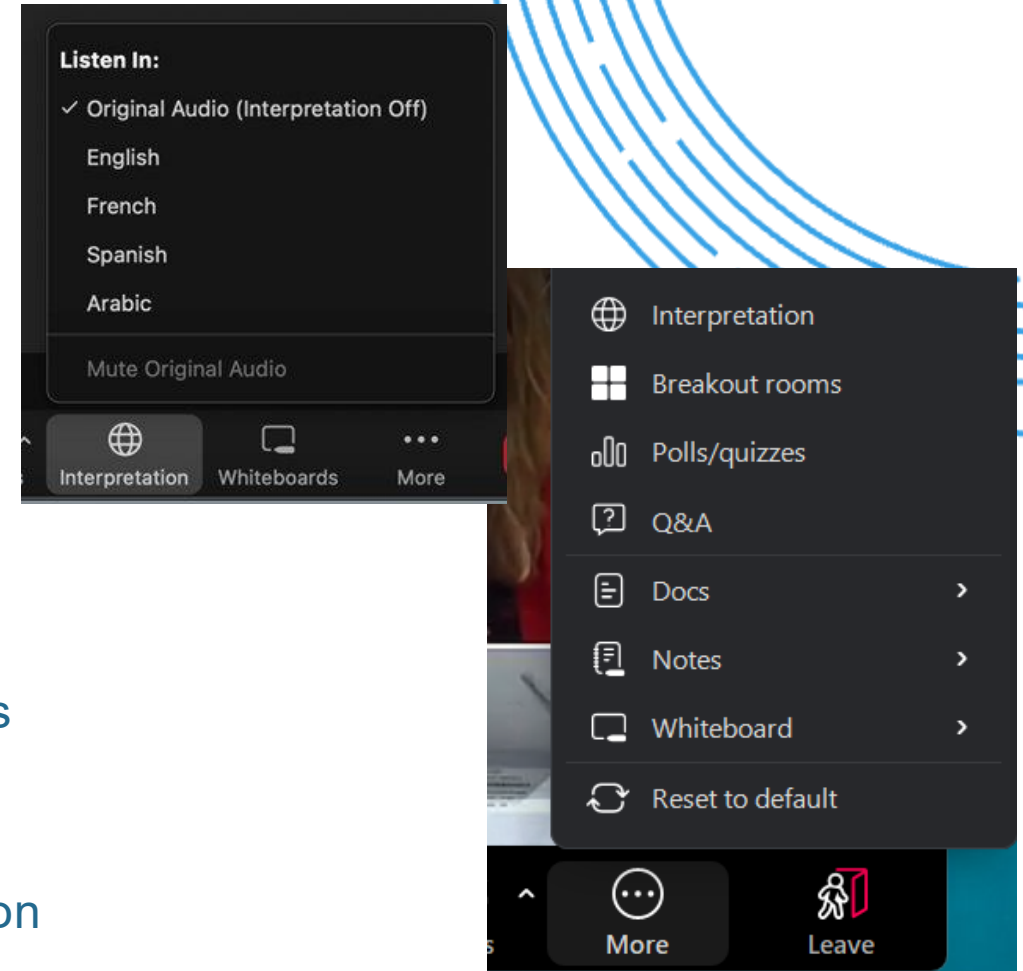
Listen In:
✓ Original Audio (Interpretation Off)
English
French
Spanish
Arabic
Mute Original Audio

s

Interpretation

Whiteboards

More

Interpretation
Breakout rooms
Polls/quizzes
Q&A
Docs
Notes
Whiteboard
Reset to default

s

on

More

Leave